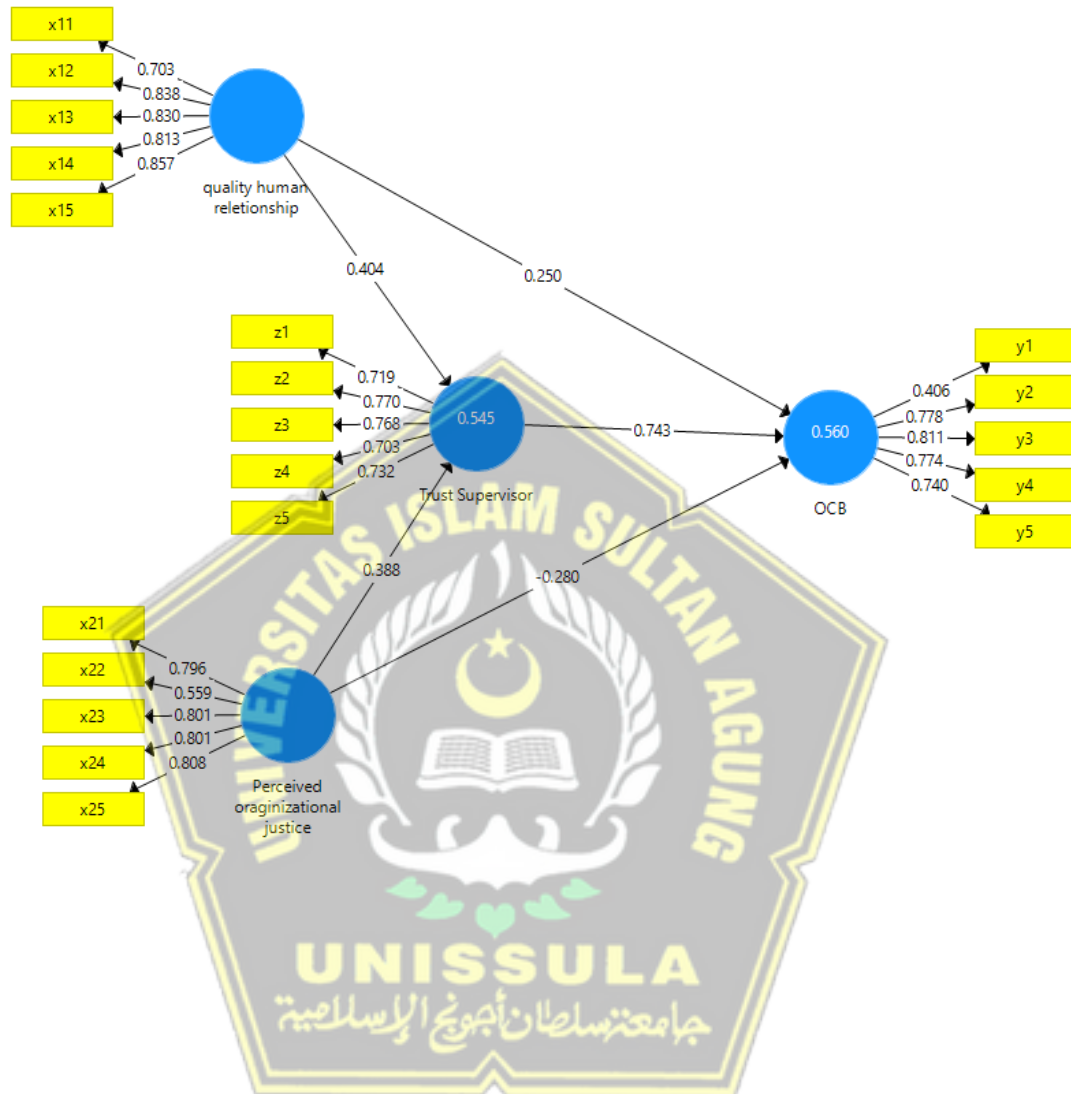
x11
x12
x13
x14
x15
0.703
0.838
0.830
0.813
0.857
quality human reletionship

0.404
0.250

z1
z2
z3
z4
z5
0.719
0.770
0.768
0.703
0.732
0.545
Trust Supervisor

0.743

0.560
OCB
0.406
0.778
0.811
0.774
0.740
y1
y2
y3
y4
y5

0.388
-0.280

x21
x22
x23
x24
x25
0.796
0.559
0.801
0.801
0.808
Perceived oraginizational justice

UNIVERSITAS ISLAM SULTAN AGUNG
UNISSULA
جامعة سلطان أجونج الإسلامية